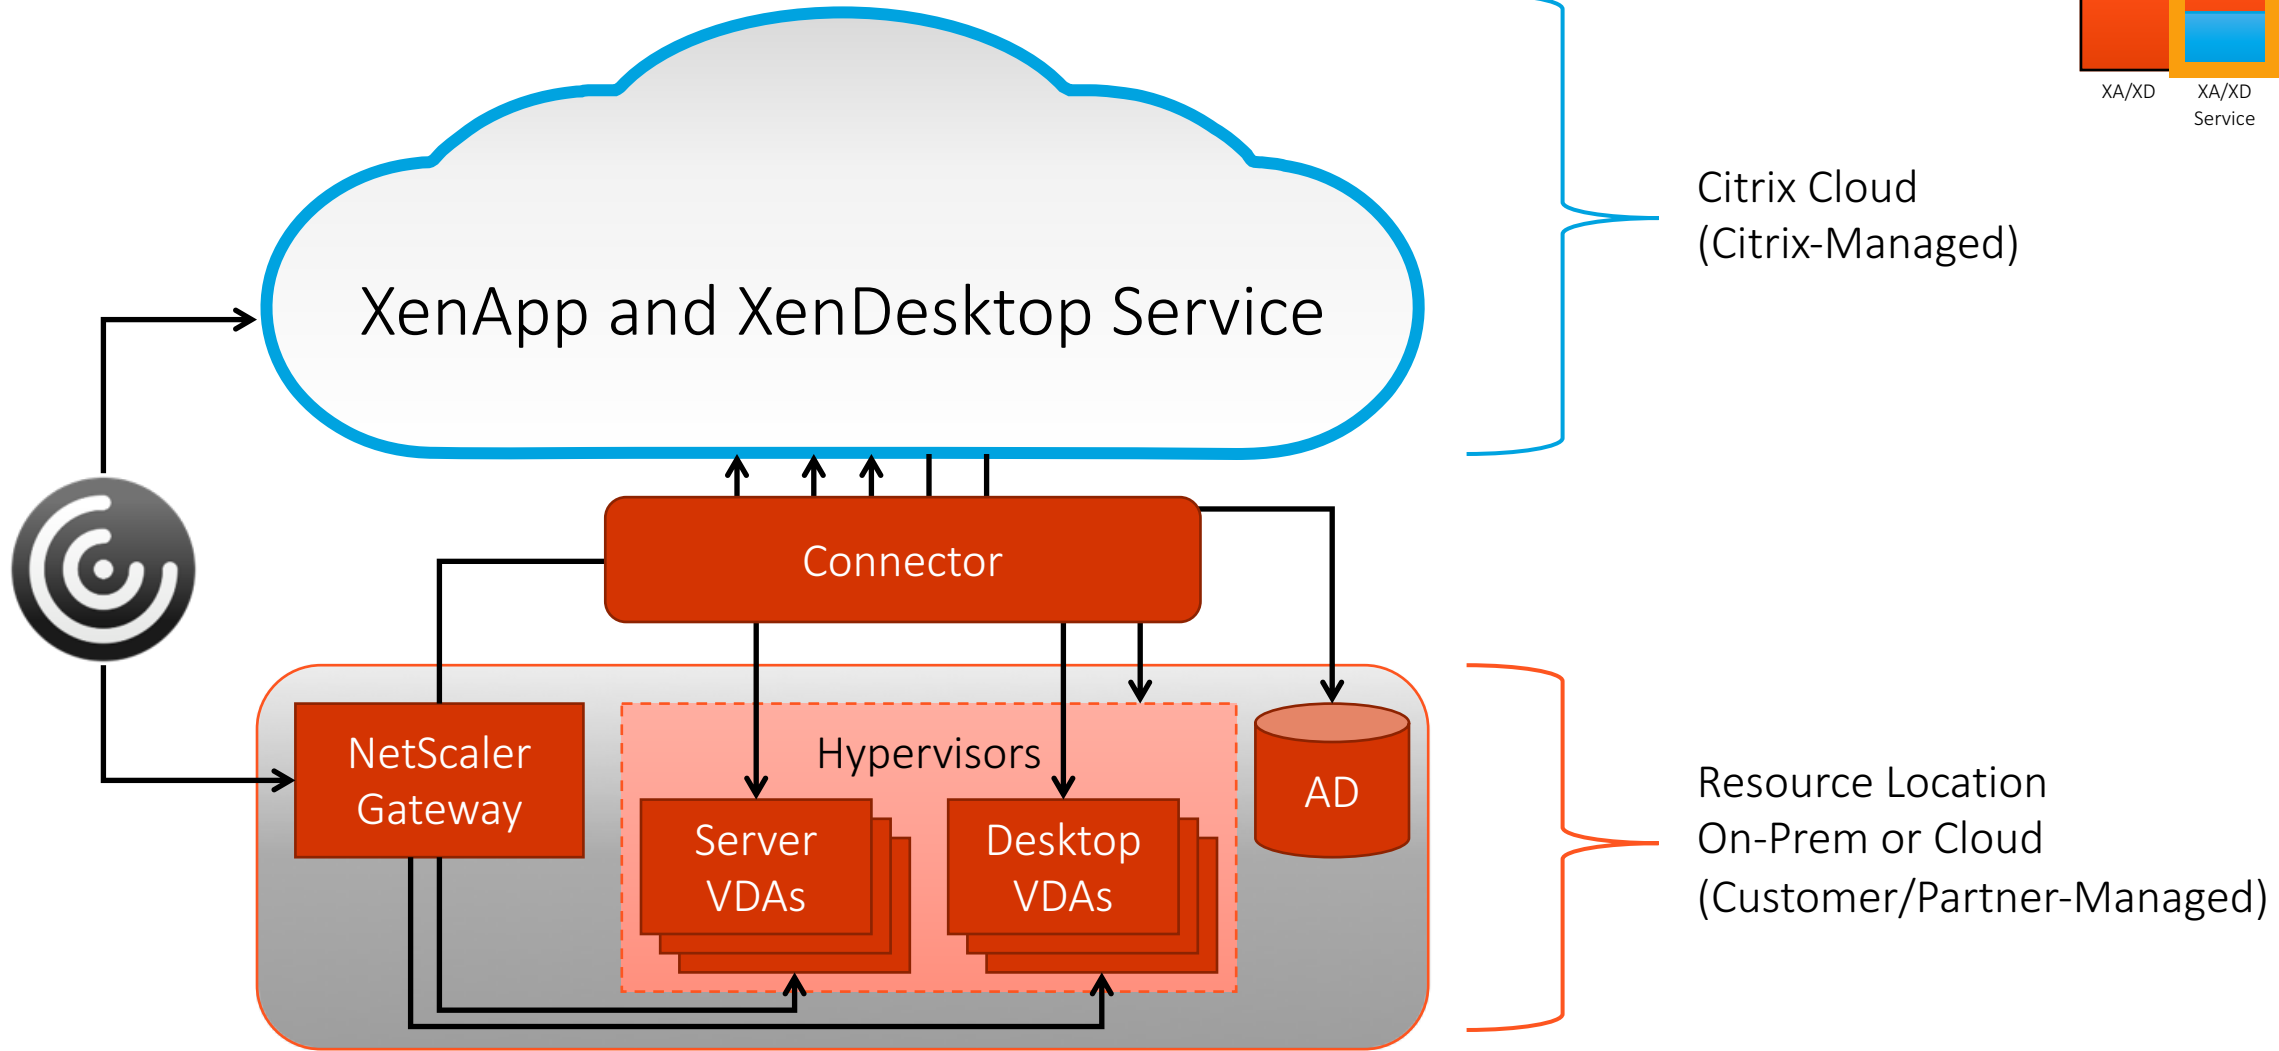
XA/XD

XA/XD Service

XenApp and XenDesktop Service

Citrix Cloud
(Citrix-Managed)

Connector

NetScaler Gateway

Hypervisors

Server VDAs

Desktop VDAs

AD

Resource Location
On-Prem or Cloud
(Customer/Partner-Managed)